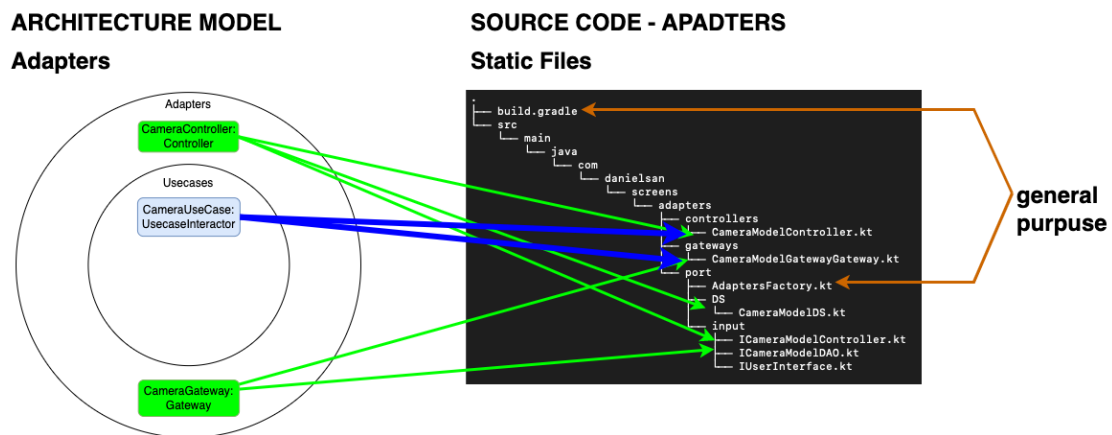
ARCHITECTURE MODEL

Adapters

Adapters

CameraController: Controller

Usecases

CameraUseCase: UsecaseInteractor

CameraGateway: Gateway

SOURCE CODE - APADTERS

Static Files

.
├── build.gradle
└── src
    └── main
        └── java
            └── com
                └── danielsan
                    └── screens
                        └── adapters
                            ├── controllers
                            │   └── CameraModelController.kt
                            ├── gateways
                            │   └── CameraModelGatewayGateway.kt
                            └── port
                                ├── AdaptersFactory.kt
                                ├── DS
                                │   └── CameraModelDS.kt
                                └── input
                                    ├── ICameraModelController.kt
                                    ├── ICameraModelDAO.kt
                                    └── IUserInterface.kt

general purpuse